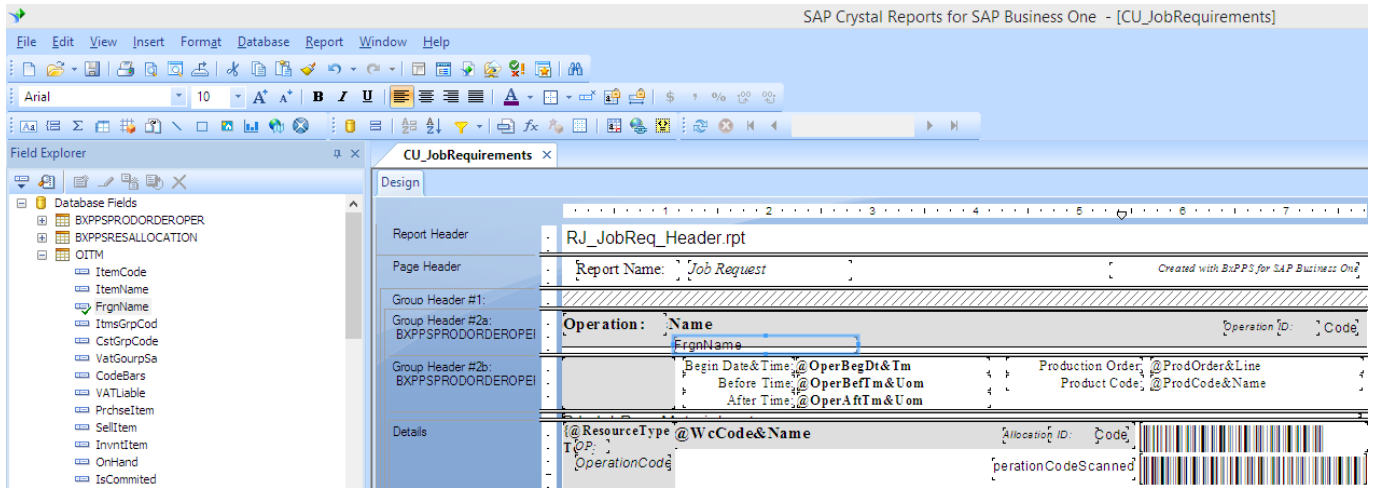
SAP Crystal Reports for SAP Business One - [CU_JobRequirements]

File Edit View Insert Format Database Report Window Help

Arial 10

Field Explorer

Database Fields
BXPPSPRODORDEROPER
BXPPSRESALLOCATION
OITM
ItemCode
ItemName
FrgnName
ItmsGrpCod
CstGrpCode
VatGourpSa
CodeBars
VATLiable
PrchseItem
SellItem
InvntItem
OnHand
IsCommited

CU_JobRequirements

Design

Report Header
RJ_JobReq_Header.rpt

Page Header
Report Name: Job Request
Created with BxPPS for SAP Business One

Group Header #1:

Group Header #2a: BXPPSPRODORDEROPEI
Operation: Name
Operation ID: Code
FrgnName

Group Header #2b: BXPPSPRODORDEROPEI
Begin Date&Time: @OperBegDt&Tm
Before Time: @OperBefTm&Uom
After Time: @OperAftTm&Uom
Production Order: @ProdOrder&Line
Product Code: @ProdCode&Name

Details
@ResourceType
TOP:
@WcCode&Name
Allocation ID: Code
OperationCode
perationCodeScanned